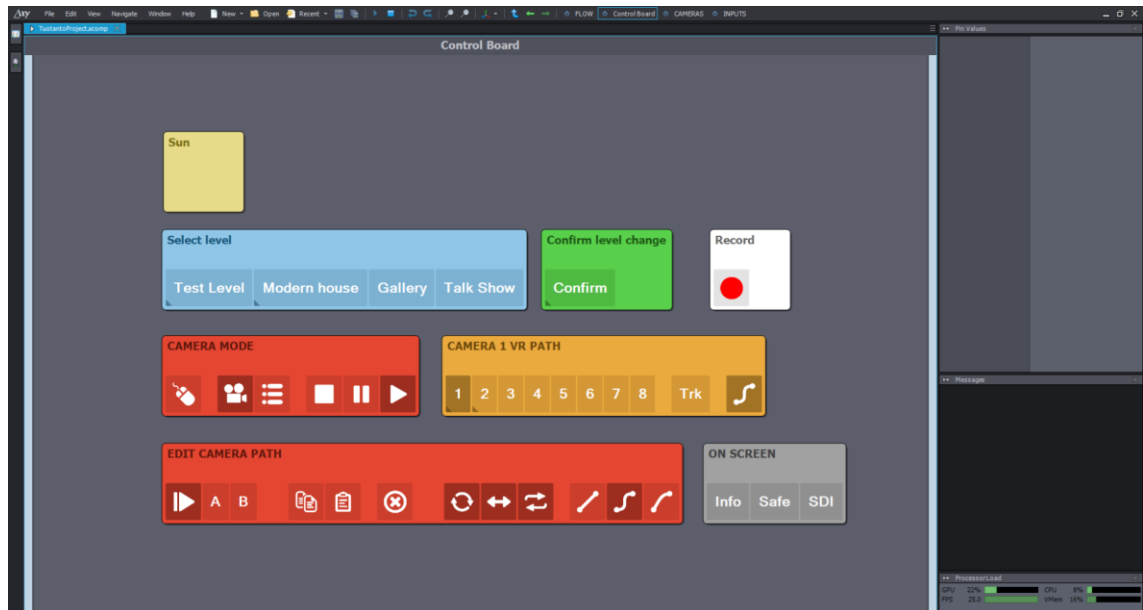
File Edit View Navigate Window Help New Open Recent FLOW Control Board CAMERAS INPUTS

TustantoProject.acomp

Control Board

Pin Values

Sun

Select level

Test Level Modern house Gallery Talk Show

Confirm level change

Confirm

Record

CAMERA MODE

CAMERA 1 VR PATH

1 2 3 4 5 6 7 8 Trk

EDIT CAMERA PATH

A B

ON SCREEN

Info Safe SDI

Messages

ProcessorLoad

GPU 22% CPU 9%
FPS 25.0 VMem 16%